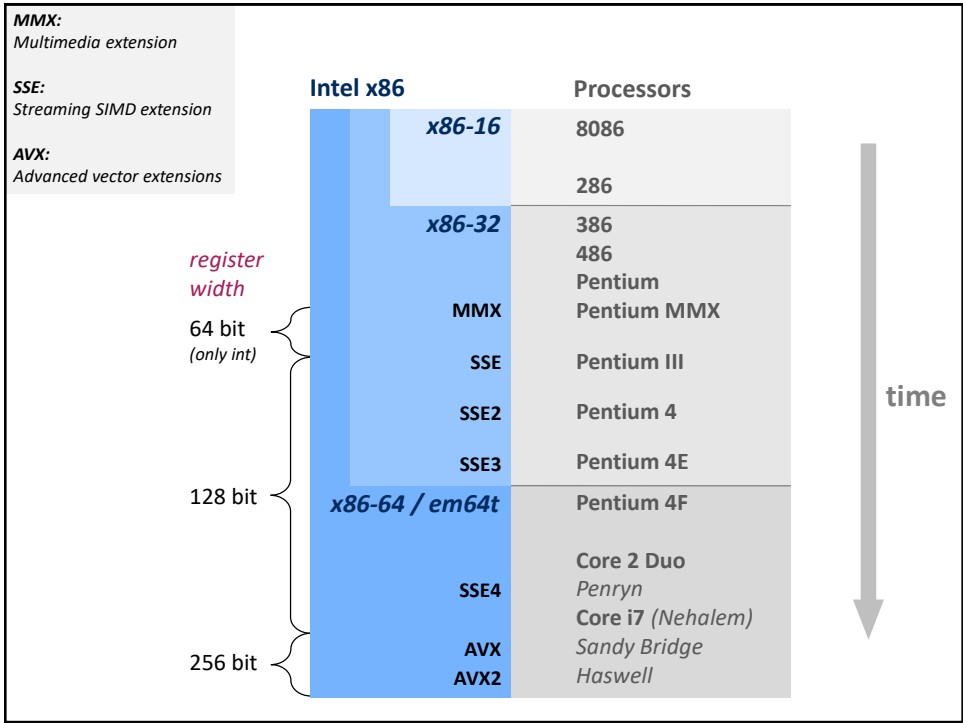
MMX:
Multimedia extension

SSE:
Streaming SIMD extension

AVX:
Advanced vector extensions

Intel x86

Processors

x86-16

8086

286

x86-32

386

486

Pentium

register width

MMX

Pentium MMX

64 bit
(only int)

SSE

Pentium III

SSE2

Pentium 4

time

SSE3

Pentium 4E

128 bit

x86-64 / em64t

Pentium 4F

Core 2 Duo

SSE4

Penryn

Core i7 (Nehalem)

AVX

Sandy Bridge

256 bit

AVX2

Haswell